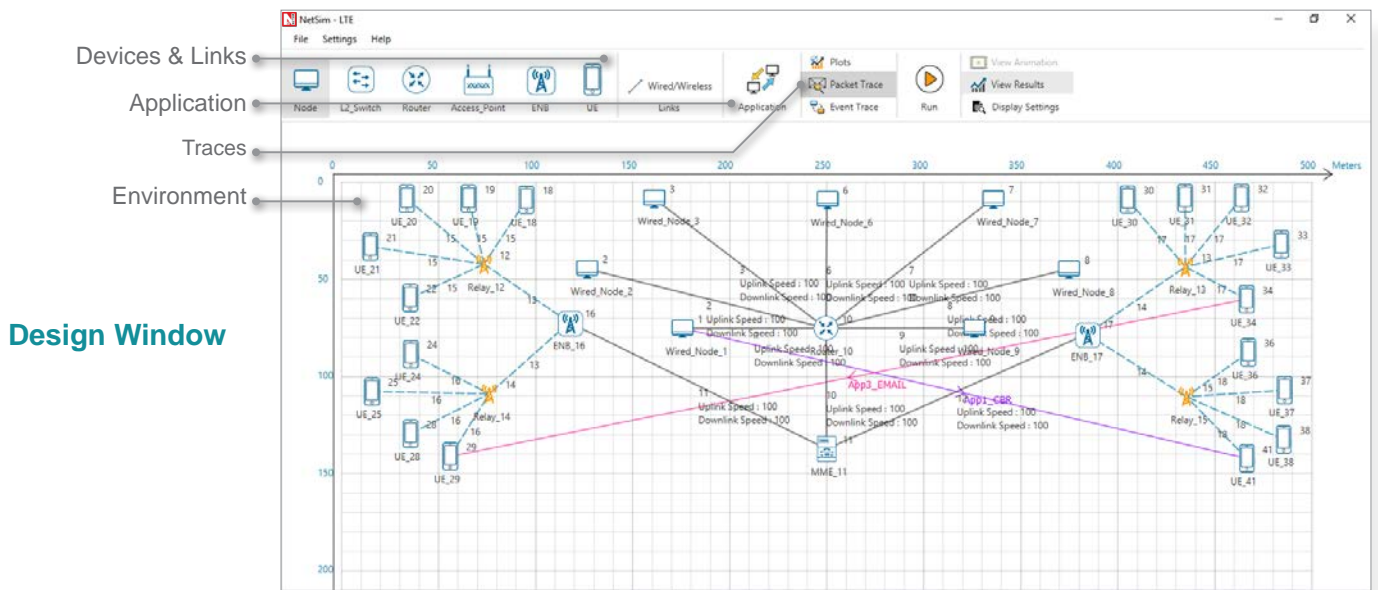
Devices & Links
Application
Traces
Environment
Design Window

NetSim - LTE
File Settings Help
Node L2_Switch Router Access_Point ENB UE
Wired/Wireless
Links
Application
Plots
Packet Trace
Event Trace
Run
View Animation
View Results
Display Settings

0 50 100 150 200 250 300 350 400 450 500 Meters
0
50
100
150
200

UE_20 UE_19 UE_18 UE_21 Relay_12 UE_22 ENB_16 UE_24 UE_25 Relay_14 UE_28 UE_29
Wired_Node_3 Wired_Node_2 Wired_Node_1 Wired_Node_6 Wired_Node_7 Wired_Node_8 Wired_Node_9 Router_10 MME_11
UE_30 UE_31 UE_32 UE_33 Relay_13 UE_34 ENB_17 UE_36 UE_37 Relay_15 UE_38 UE_41
App3_EMAIL
App1_CBR
Uplink Speed : 100
Downlink Speed : 100